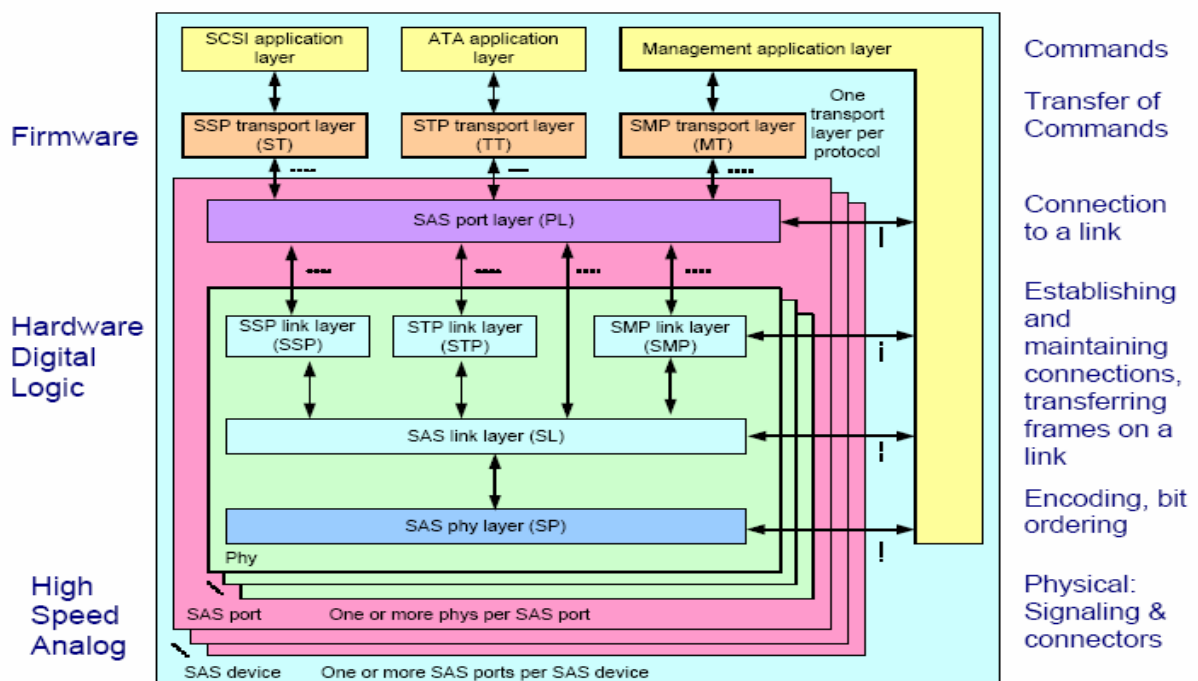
Firmware

Hardware Digital Logic

High Speed Analog

SCSI application layer

ATA application layer

Management application layer

SSP transport layer (ST)

STP transport layer (TT)

SMP transport layer (MT)

One transport layer per protocol

SAS port layer (PL)

SSP link layer (SSP)

STP link layer (STP)

SMP link layer (SMP)

SAS link layer (SL)

SAS phy layer (SP)

Phy

SAS port

One or more phys per SAS port

SAS device

One or more SAS ports per SAS device

Commands

Transfer of Commands

Connection to a link

Establishing and maintaining connections, transferring frames on a link

Encoding, bit ordering

Physical: Signaling & connectors